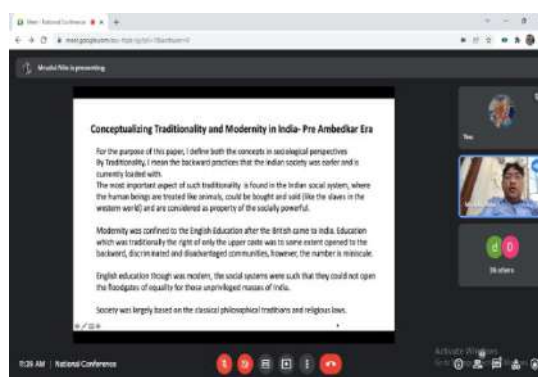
Meet - National Conference

meet.google.com

Mrudul Nile is presenting

Conceptualizing Traditionality and Modernity in India- Pre Ambedkar Era

For the purpose of this paper, I define both the concepts in sociological perspectives By Traditionality, I mean the backward practices that the Indian society was earlier and is currently loaded with.
The most important aspect of such traditionality is found in the Indian social system, where the human beings are treated like animals, could be bought and sold (like the slaves in the western world) and are considered as property of the socially powerful.

Modernity was confined to the English Education after the British came to India. Education which was traditionally the right of only the upper caste was to some extent opened to the backward, discriminated and disadvantaged communities, however, the number is miniscule.

English education though was modern, the social systems were such that they could not open the floodgates of equality for those unprivileged masses of India.

Society was largely based on the classical philosophical traditions and religious laws.

You

26 others

9:39 AM | National Conference

Activate Windows